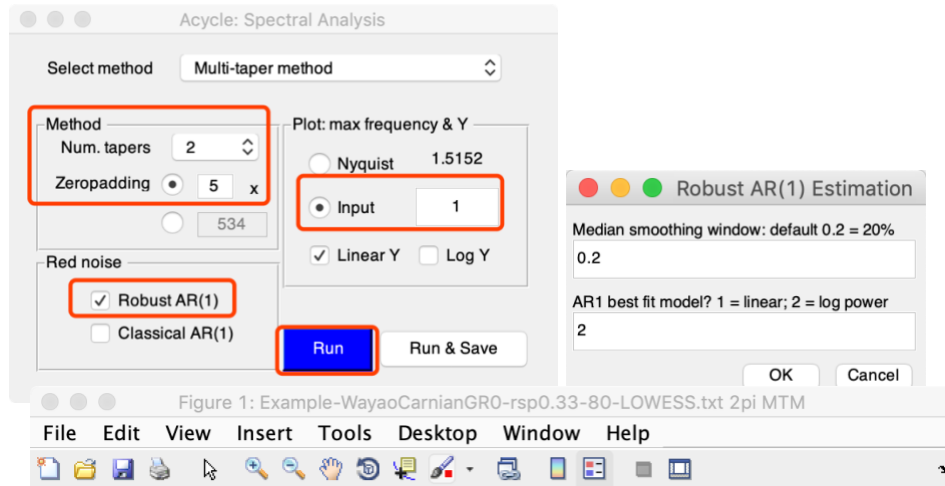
Acycle: Spectral Analysis

Select method
Multi-taper method

Method
Num. tapers 2
Zeropadding 5 x
534

Plot: max frequency & Y
Nyquist 1.5152
Input 1
Linear Y
Log Y

Red noise
Robust AR(1)
Classical AR(1)

Run
Run & Save

Robust AR(1) Estimation
Median smoothing window: default 0.2 = 20%
0.2
AR1 best fit model? 1 = linear; 2 = log power
2
OK
Cancel

Figure 1: Example-WayaoCarnianGR0-rsp0.33-80-LOWESS.txt 2pi MTM
File Edit View Insert Tools Desktop Window Help